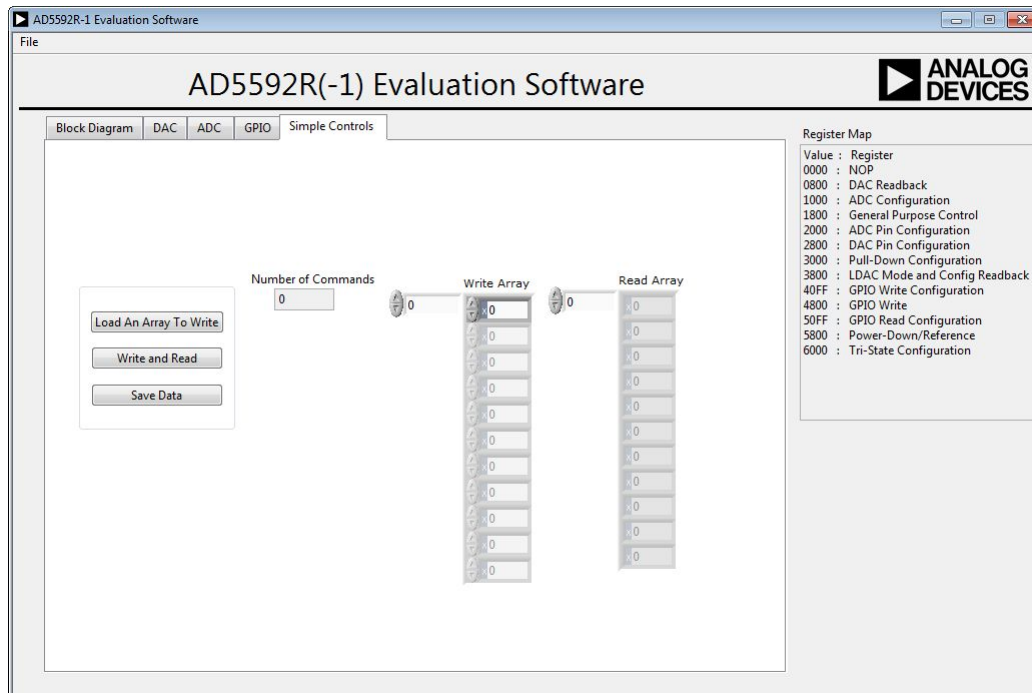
AD5592R-1 Evaluation Software

File

AD5592R(-1) Evaluation Software

ANALOG DEVICES

Block Diagram | DAC | ADC | GPIO | Simple Controls

Load An Array To Write

Write and Read

Save Data

Number of Commands

0

0

Write Array

0
0
0
0
0
0
0
0
0
0
0
0

0

Read Array

0
0
0
0
0
0
0
0
0
0
0

Register Map

Value : Register
0000 : NOP
0800 : DAC Readback
1000 : ADC Configuration
1800 : General Purpose Control
2000 : ADC Pin Configuration
2800 : DAC Pin Configuration
3000 : Pull-Down Configuration
3800 : LDAC Mode and Config Readback
40FF : GPIO Write Configuration
4800 : GPIO Write
50FF : GPIO Read Configuration
5800 : Power-Down/Reference
6000 : Tri-State Configuration